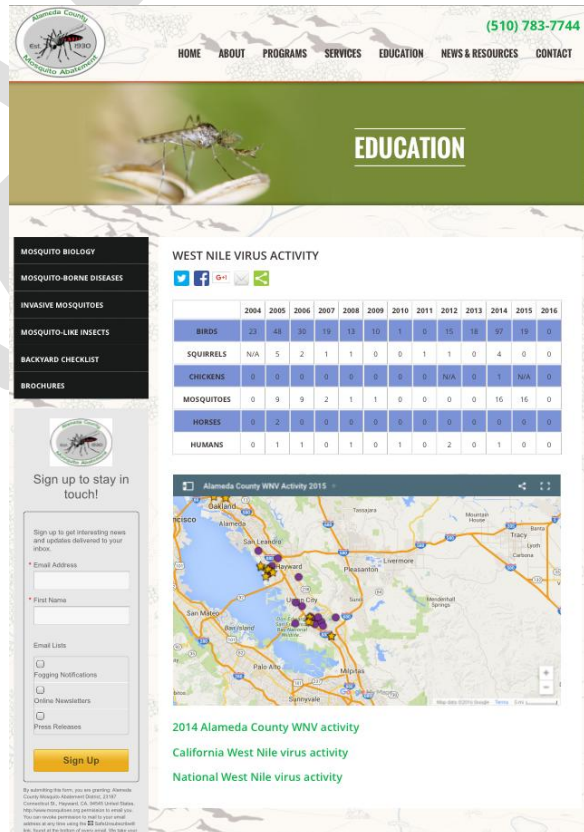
Alameda County Est. 1930 Mosquito Abatement

(510) 783-7744

HOME ABOUT PROGRAMS SERVICES EDUCATION NEWS & RESOURCES CONTACT

EDUCATION

MOSQUITO BIOLOGY
MOSQUITO-BORNE DISEASES
INVASIVE MOSQUITOES
MOSQUITO-LIKE INSECTS
BACKYARD CHECKLIST
BROCHURES

Sign up to stay in touch!

Sign up to get interesting news and updates delivered to your inbox.

* Email Address

* First Name

Email Lists

Fogging Notifications

Online Newsletters

Press Releases

Sign Up

By submitting this form, you are granting: Alameda County Mosquito Abatement District, 23187 Connecticut St., Hayward, CA, 94545 United States, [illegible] permission to email you. You can revoke permission to mail to your email address at any time using the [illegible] link, found at the bottom of every email. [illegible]

WEST NILE VIRUS ACTIVITY

| | 2004 | 2005 | 2006 | 2007 | 2008 | 2009 | 2010 | 2011 | 2012 | 2013 | 2014 | 2015 | 2016 |
|---|---|---|---|---|---|---|---|---|---|---|---|---|---|
| BIRDS | 23 | 48 | 30 | 19 | 13 | 10 | 1 | 0 | 15 | 18 | 97 | 19 | 0 |
| SQUIRRELS | N/A | 5 | 2 | 1 | 1 | 0 | 0 | 1 | 1 | 0 | 4 | 0 | 0 |
| CHICKENS | 0 | 0 | 0 | 0 | 0 | 0 | 0 | 0 | N/A | 0 | 1 | N/A | 0 |
| MOSQUITOES | 0 | 9 | 9 | 2 | 1 | 1 | 0 | 0 | 0 | 0 | 16 | 16 | 0 |
| HORSES | 0 | 2 | 0 | 0 | 0 | 0 | 0 | 0 | 0 | 0 | 0 | 0 | 0 |
| HUMANS | 0 | 1 | 1 | 0 | 1 | 0 | 1 | 0 | 2 | 0 | 1 | 0 | 0 |

Alameda County WNV Activity 2015

Oakland Alameda Tassajara Mountain House Tracy Lyoth Carbona San Leandro Hayward Livermore Pleasanton Union City Mendenhall Springs San Mateo Milpitas Palo Alto Sunnyvale Google Map data ©2016 Google Terms

2014 Alameda County WNV activity

California West Nile virus activity

National West Nile virus activity